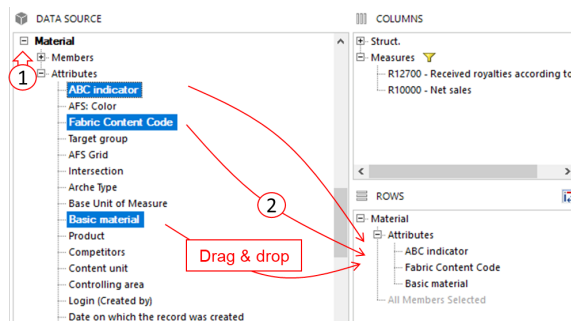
DATA SOURCE
Material
Members
1
Attributes
ABC indicator
AFS: Color
Fabric Content Code
Target group
AFS Grid
Intersection
Arche Type
Base Unit of Measure
Basic material
Product
Competitors
Content unit
Controlling area
Login (Created by)
Date on which the record was created

COLUMNS
Struct.
Measures
R12700 - Received royalties according to
R10000 - Net sales

2
Drag & drop

ROWS
Material
Attributes
ABC indicator
Fabric Content Code
Basic material
All Members Selected